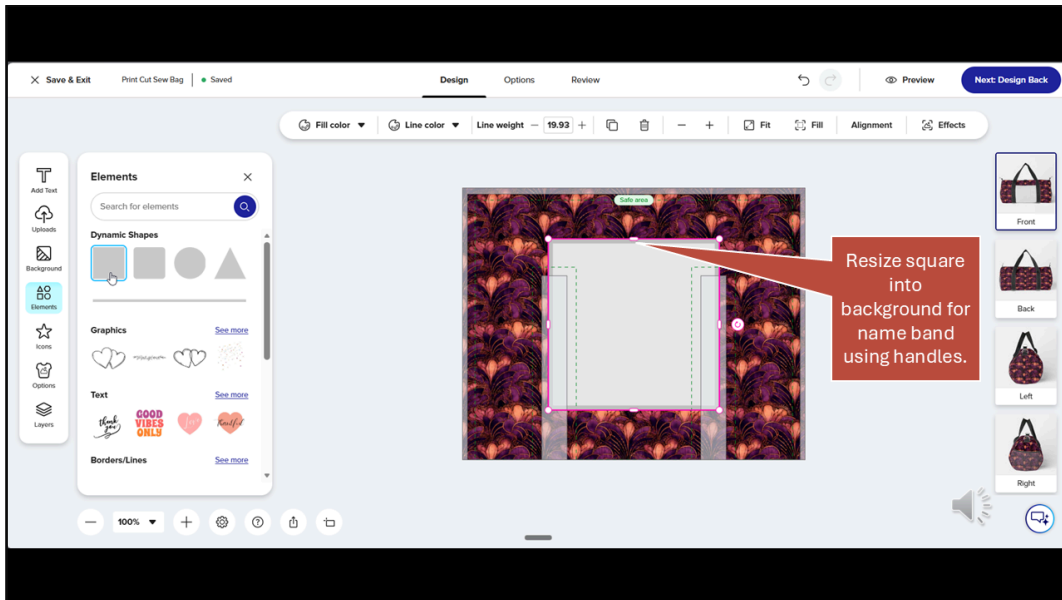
Save & Exit Print Cut Sew Bag Saved

Design Options Review

Preview Next: Design Back

Fill color Line color Line weight 19.93 Fit Fill Alignment Effects

Add Text
Uploads
Background
Elements
Icons
Options
Layers

Elements

Search for elements

Dynamic Shapes

Graphics See more

Text See more

thank you
GOOD VIBES ONLY
love
Beautiful

Borders/Lines See more

Safe area

Resize square into background for name band using handles.

Front
Back
Left
Right

100%